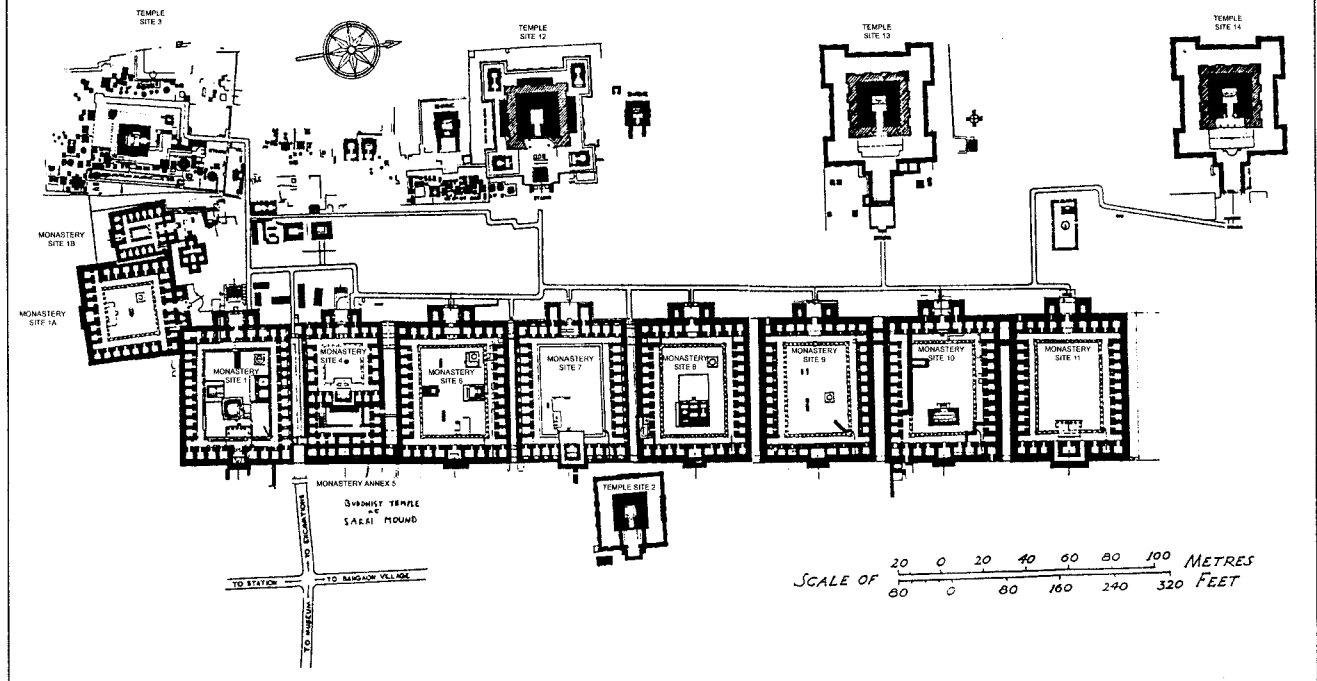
TEMPLE SITE 3

TEMPLE SITE 12

TEMPLE SITE 13

TEMPLE SITE 14

MONASTERY SITE 1B

MONASTERY SITE 1A

MONASTERY SITE 1

MONASTERY SITE 4

MONASTERY SITE 6

MONASTERY SITE 7

MONASTERY SITE 8

MONASTERY SITE 9

MONASTERY SITE 10

MONASTERY SITE 11

MONASTERY ANNEX 5

BUDDHIST TEMPLE AT SARAI MOUND

TEMPLE SITE 2

TO EXCAVATIONS

TO STATION

TO BARGAON VILLAGE

TO MUSEUM

SCALE OF 20 0 20 40 60 80 100 METRES
80 0 80 160 240 320 FEET